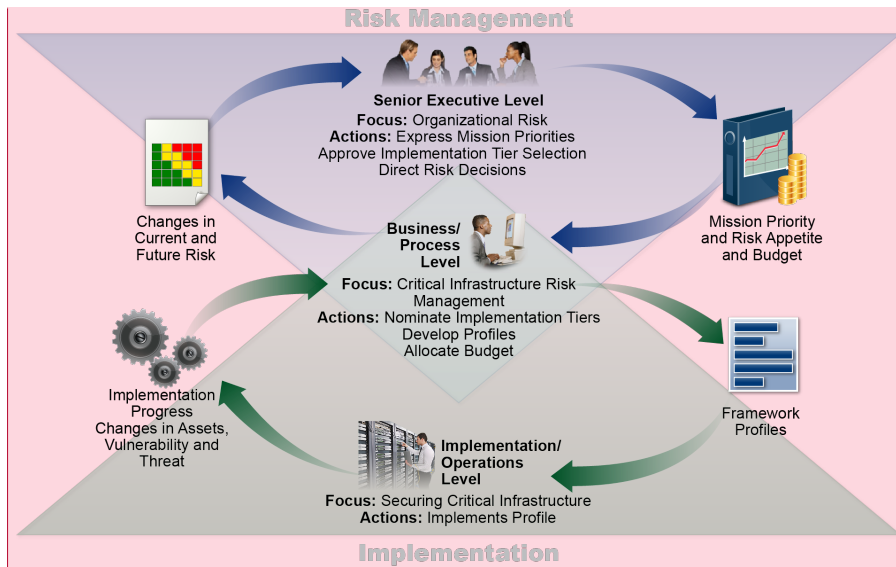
Risk Management

Senior Executive Level
Focus: Organizational Risk
Actions: Express Mission Priorities
Approve Implementation Tier Selection
Direct Risk Decisions

Changes in Current and Future Risk

Mission Priority and Risk Appetite and Budget

Business/ Process Level
Focus: Critical Infrastructure Risk Management
Actions: Nominate Implementation Tiers
Develop Profiles
Allocate Budget

Implementation Progress
Changes in Assets, Vulnerability and Threat

Framework Profiles

Implementation/ Operations Level
Focus: Securing Critical Infrastructure
Actions: Implements Profile

Implementation